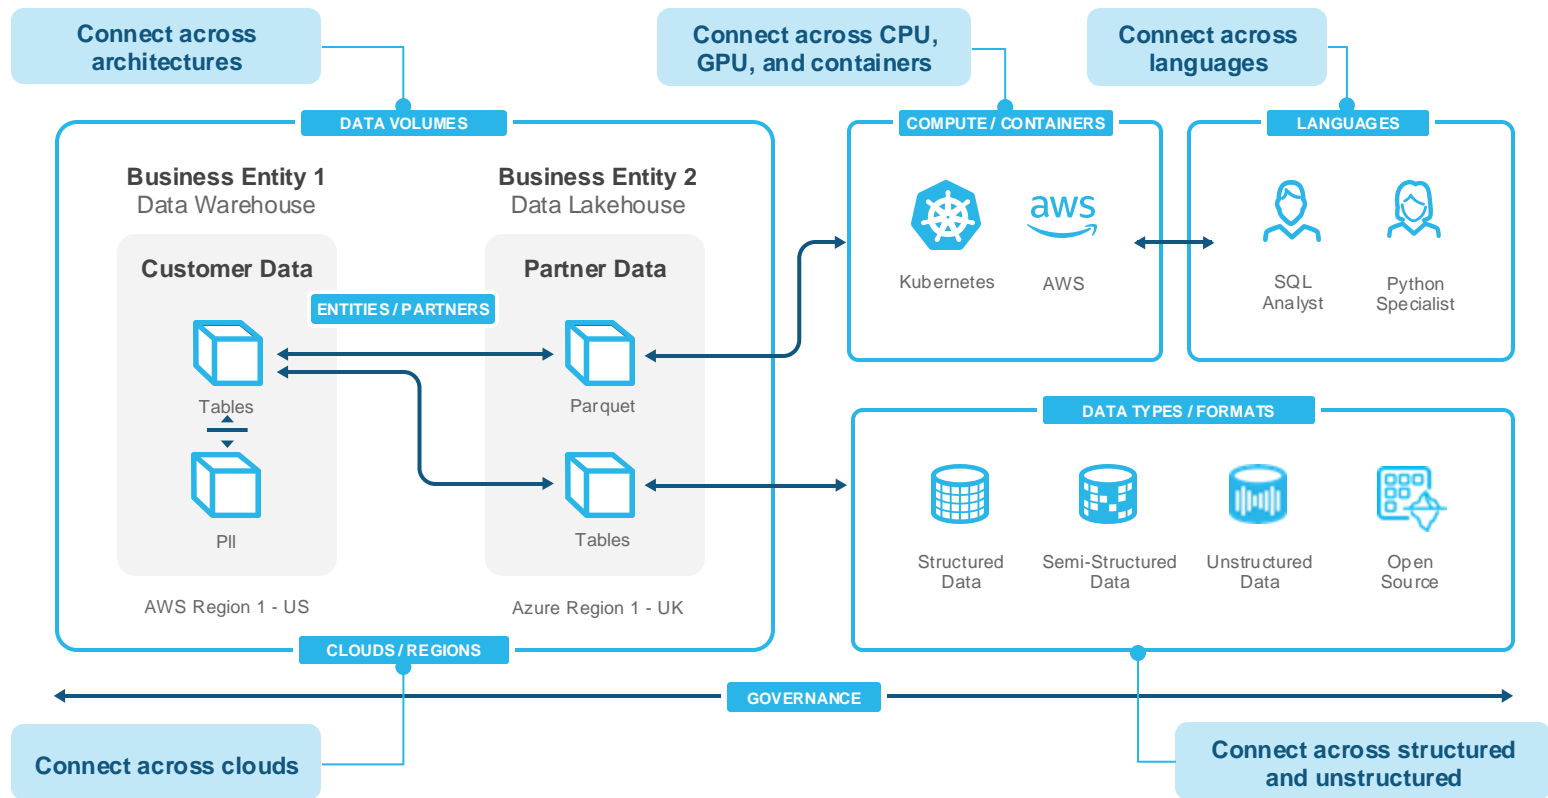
Connect across architectures

Connect across CPU, GPU, and containers

Connect across languages

DATA VOLUMES

Business Entity 1
Data Warehouse

Business Entity 2
Data Lakehouse

Customer Data

Partner Data

ENTITIES / PARTNERS

Tables

PII

Parquet

Tables

AWS Region 1 - US

Azure Region 1 - UK

CLOUDS / REGIONS

COMPUTE / CONTAINERS

Kubernetes

aws

AWS

LANGUAGES

SQL Analyst

Python Specialist

DATA TYPES / FORMATS

Structured Data

Semi-Structured Data

Unstructured Data

Open Source

GOVERNANCE

Connect across clouds

Connect across structured and unstructured